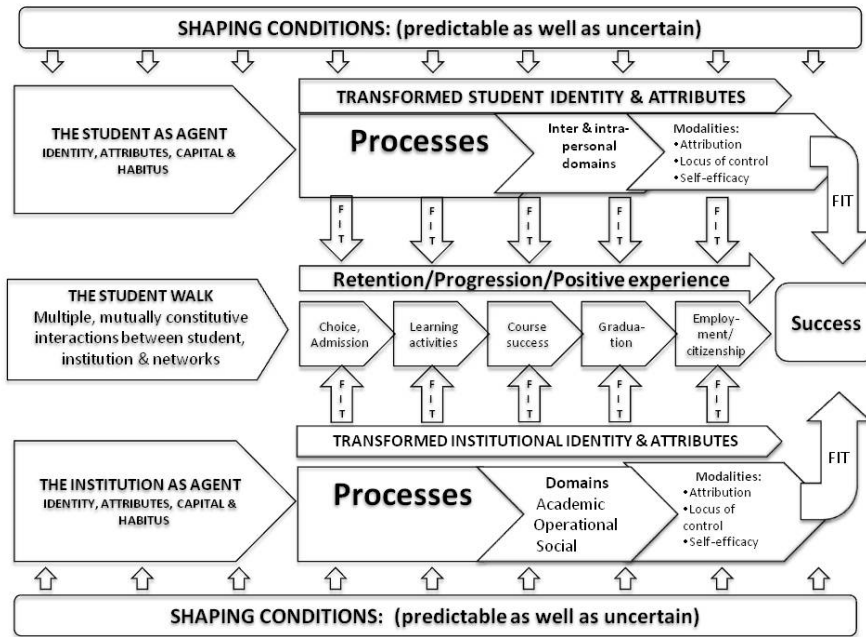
SHAPING CONDITIONS: (predictable as well as uncertain)

THE STUDENT AS AGENT
IDENTITY, ATTRIBUTES, CAPITAL & HABITUS

TRANSFORMED STUDENT IDENTITY & ATTRIBUTES

Processes

Inter & intrapersonal domains

Modalities:
•Attribution
•Locus of control
•Self-efficacy

FIT

F I T

F I T

F I T

F I T

F I T

Retention/Progression/Positive experience

THE STUDENT WALK
Multiple, mutually constitutive interactions between student, institution & networks

Choice, Admission

Learning activities

Course success

Graduation

Employment/ citizenship

Success

F I T

F I T

F I T

F I T

F I T

TRANSFORMED INSTITUTIONAL IDENTITY & ATTRIBUTES

FIT

THE INSTITUTION AS AGENT
IDENTITY, ATTRIBUTES, CAPITAL & HABITUS

Processes

Domains
Academic
Operational
Social

Modalities:
•Attribution
•Locus of control
•Self-efficacy

SHAPING CONDITIONS: (predictable as well as uncertain)